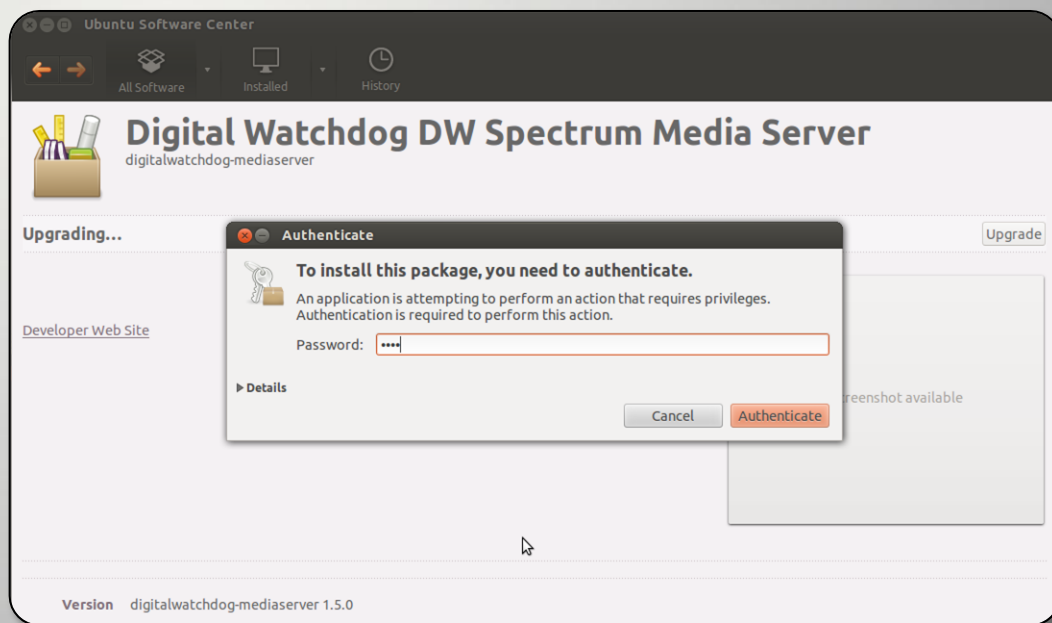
Ubuntu Software Center

All Software

Installed

History

Digital Watchdog DW Spectrum Media Server

digitalwatchdog-mediaserver

Upgrading...

Upgrade

Developer Web Site

Authenticate

To install this package, you need to authenticate.

An application is attempting to perform an action that requires privileges. Authentication is required to perform this action.

Password: ••••

▶ Details

Cancel

Authenticate

reenshot available

Version digitalwatchdog-mediaserver 1.5.0